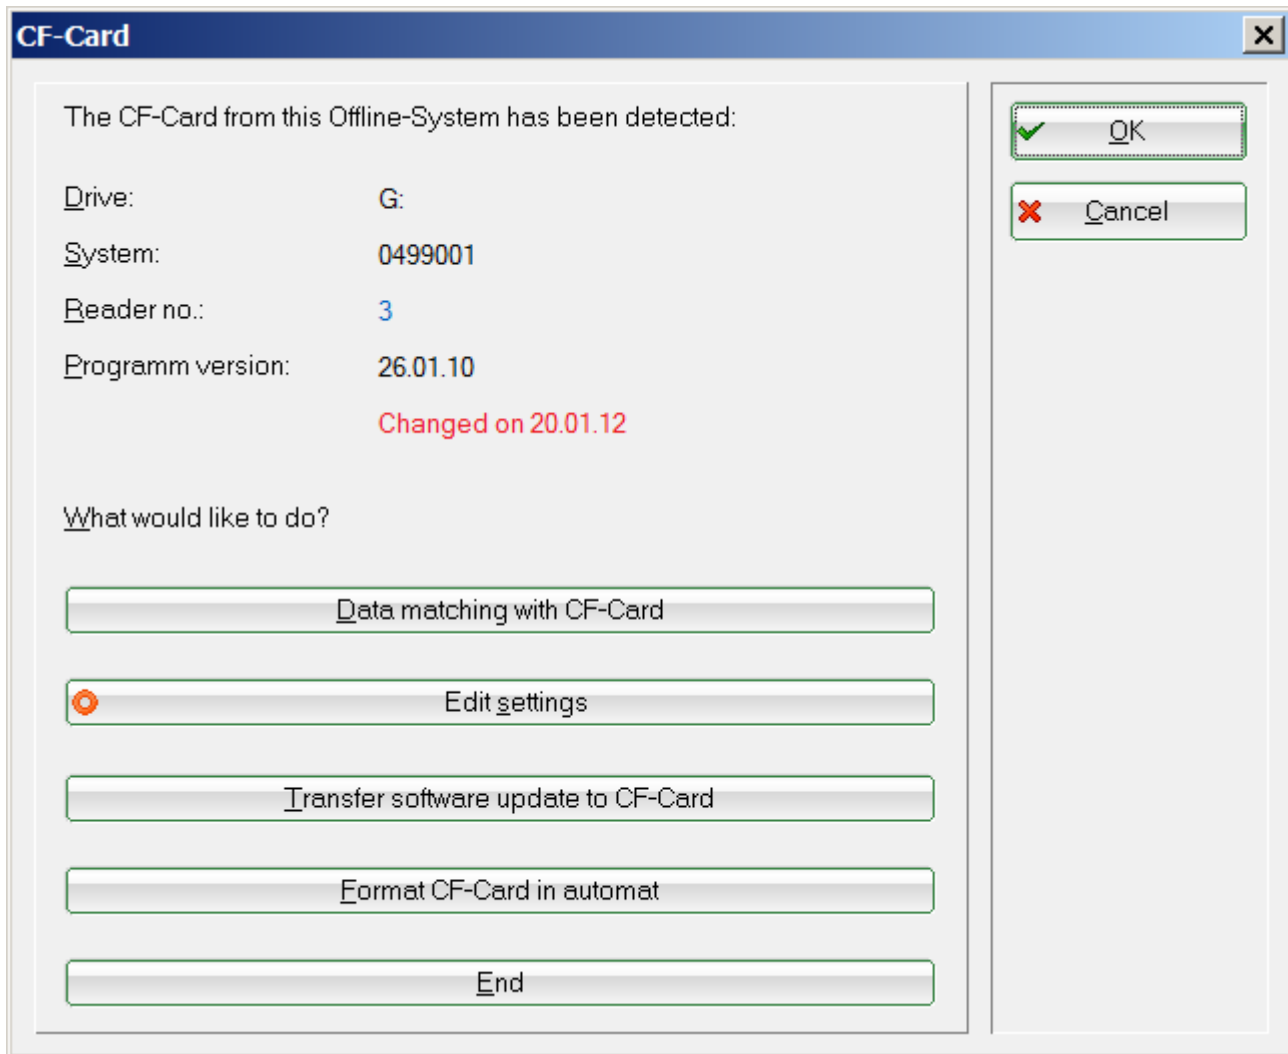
CF-Card

The CF-Card from this Offline-System has been detected:

Drive: G:

System: 0499001

Reader no.: 3

Programm version: 26.01.10

Changed on 20.01.12

What would like to do?

Data matching with CF-Card

Edit settings

Transfer software update to CF-Card

Format CF-Card in automat

End

OK

Cancel